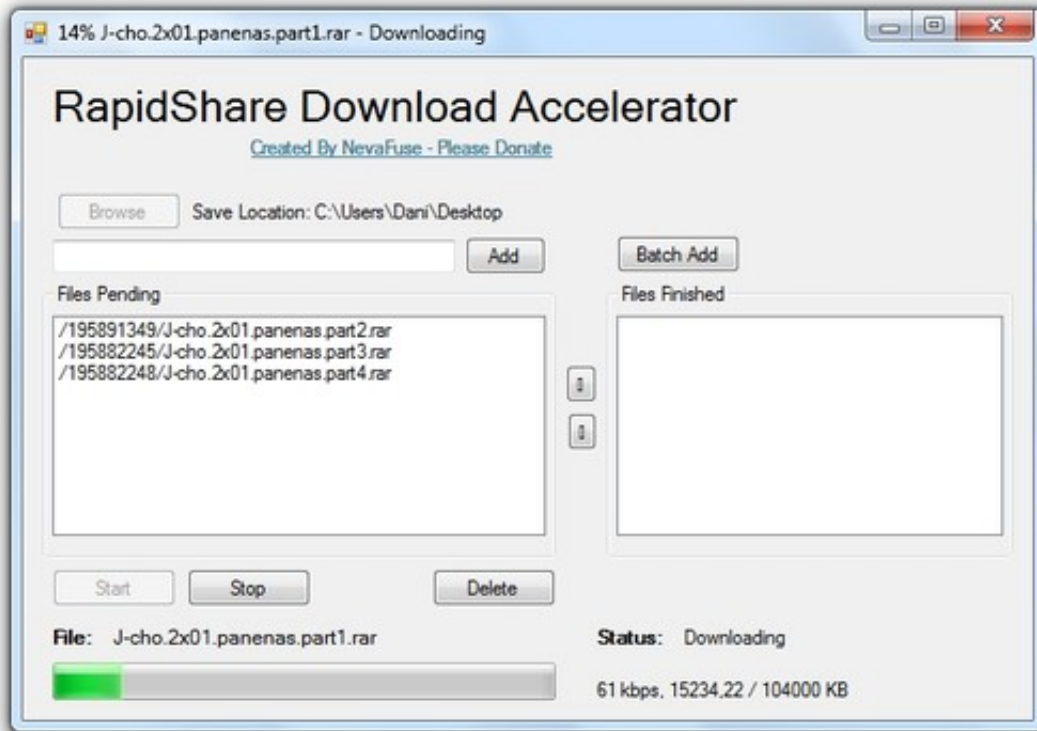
14% J-cho.2x01.panenas.part1.rar - Downloading

RapidShare Download Accelerator

Created By NevaFuse - Please Donate

Browse Save Location: C:\Users\Dani\Desktop

Add

Batch Add

Files Pending

/195891349/J-cho.2x01.panenas.part2.rar
/195882245/J-cho.2x01.panenas.part3.rar
/195882248/J-cho.2x01.panenas.part4.rar

Files Finished

Start Stop Delete

File: J-cho.2x01.panenas.part1.rar

Status: Downloading

61 kbps, 15234,22 / 104000 KB